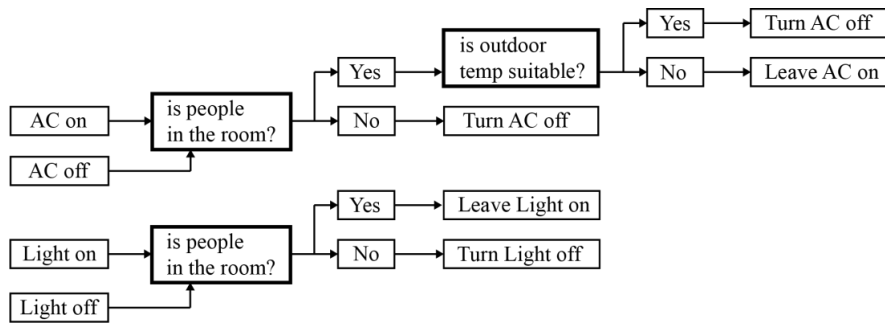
AC on

AC off

is people in the room?

Yes

No

is outdoor temp suitable?

Turn AC off

Yes

Turn AC off

No

Leave AC on

Light on

Light off

is people in the room?

Yes

Leave Light on

No

Turn Light off